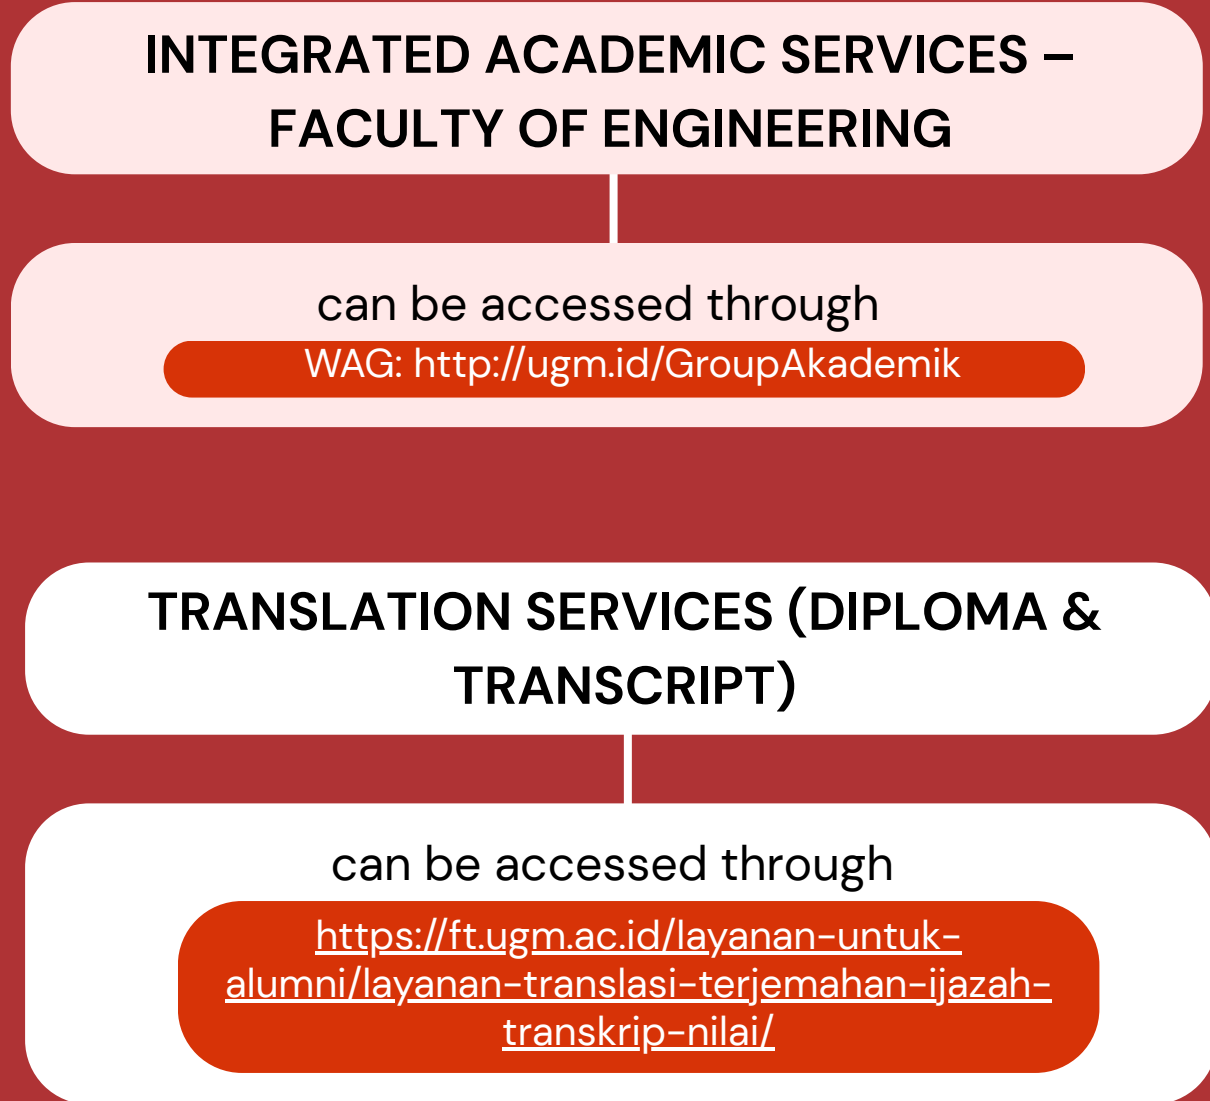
INTEGRATED ACADEMIC SERVICES – FACULTY OF ENGINEERING

can be accessed through

WAG: http://ugm.id/GroupAkademik

TRANSLATION SERVICES (DIPLOMA & TRANSCRIPT)

can be accessed through

https://ft.ugm.ac.id/layanan-untuk-alumni/layanan-translasi-terjemahan-ijazah-transkrip-nilai/